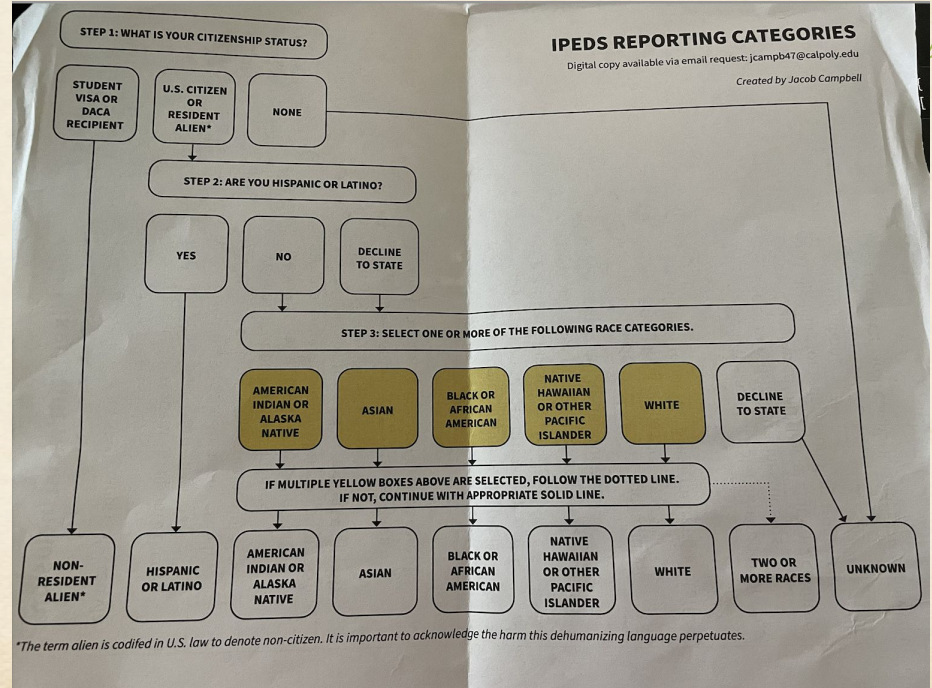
STEP 1: WHAT IS YOUR CITIZENSHIP STATUS?

IPEDS REPORTING CATEGORIES

Digital copy available via email request: jcampb47@calpoly.edu

Created by Jacob Campbell

STUDENT VISA OR DACA RECIPIENT

U.S. CITIZEN OR RESIDENT ALIEN*

NONE

STEP 2: ARE YOU HISPANIC OR LATINO?

YES

NO

DECLINE TO STATE

STEP 3: SELECT ONE OR MORE OF THE FOLLOWING RACE CATEGORIES.

AMERICAN INDIAN OR ALASKA NATIVE

ASIAN

BLACK OR AFRICAN AMERICAN

NATIVE HAWAIIAN OR OTHER PACIFIC ISLANDER

WHITE

DECLINE TO STATE

IF MULTIPLE YELLOW BOXES ABOVE ARE SELECTED, FOLLOW THE DOTTED LINE. IF NOT, CONTINUE WITH APPROPRIATE SOLID LINE.

NON-RESIDENT ALIEN*

HISPANIC OR LATINO

AMERICAN INDIAN OR ALASKA NATIVE

ASIAN

BLACK OR AFRICAN AMERICAN

NATIVE HAWAIIAN OR OTHER PACIFIC ISLANDER

WHITE

TWO OR MORE RACES

UNKNOWN

*The term alien is codifed in U.S. law to denote non-citizen. It is important to acknowledge the harm this dehumanizing language perpetuates.